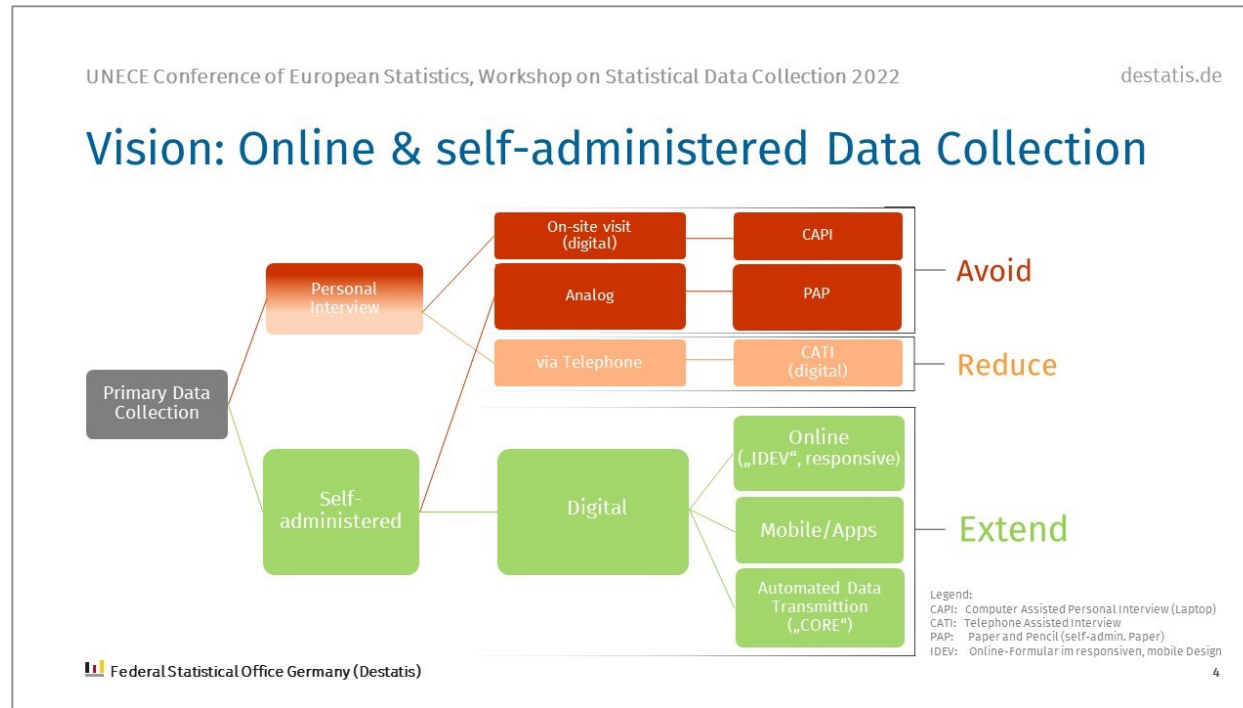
UNECE Conference of European Statistics, Workshop on Statistical Data Collection 2022

destatis.de

Vision: Online & self-administered Data Collection

Primary Data Collection

Personal Interview

Self-administered

On-site visit (digital)

CAPI

Analog

PAP

Avoid

via Telephone

CATI (digital)

Reduce

Digital

Online („IDEV", responsive)

Mobile/Apps

Automated Data Transmittion („CORE")

Extend

Legend:
CAPI: Computer Assisted Personal Interview (Laptop)
CATI: Telephone Assisted Interview
PAP: Paper and Pencil (self-admin. Paper)
IDEV: Online-Formular im responsiven, mobile Design

Federal Statistical Office Germany (Destatis)

4